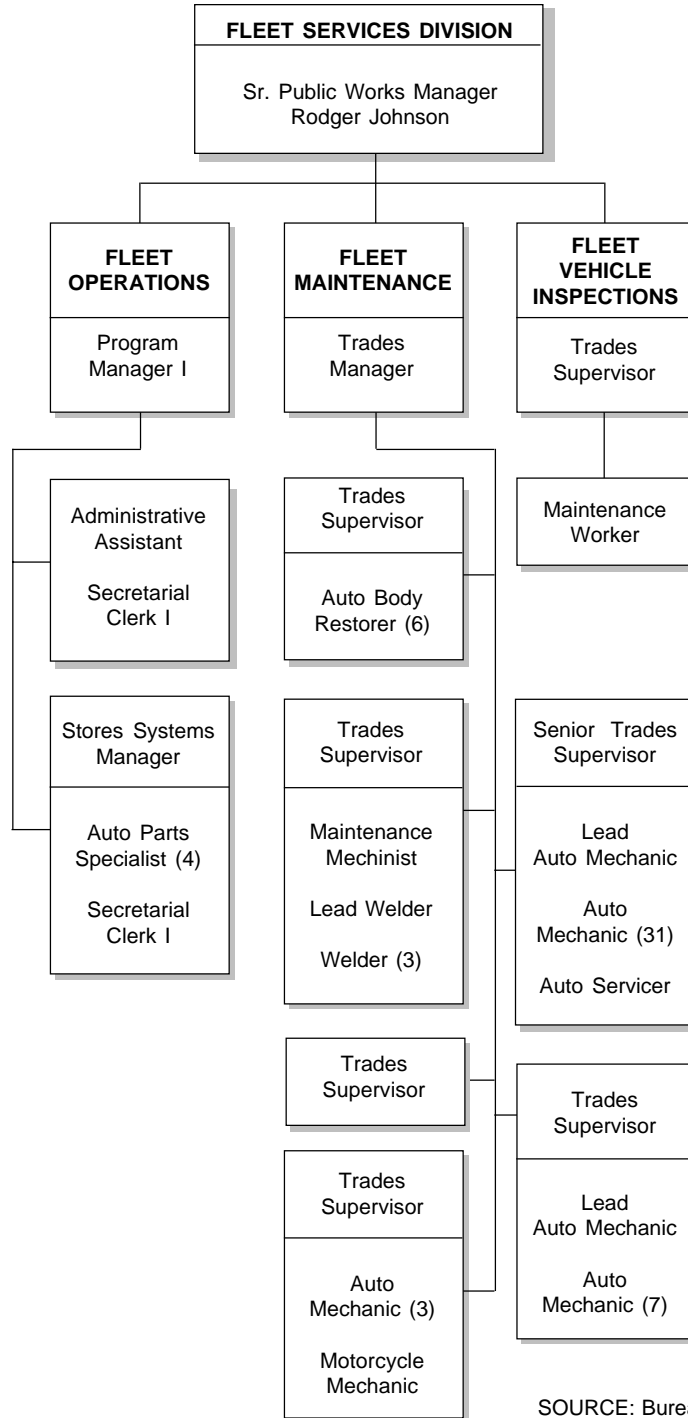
FLEET SERVICES DIVISION

Sr. Public Works Manager
Rodger Johnson

FLEET OPERATIONS

Program Manager I

Administrative Assistant

Secretarial Clerk I

Stores Systems Manager

Auto Parts Specialist (4)

Secretarial Clerk I

FLEET MAINTENANCE

Trades Manager

Trades Supervisor

Auto Body Restorer (6)

Trades Supervisor

Maintenance Mechinist

Lead Welder

Welder (3)

Trades Supervisor

Trades Supervisor

Auto Mechanic (3)

Motorcycle Mechanic

FLEET VEHICLE INSPECTIONS

Trades Supervisor

Maintenance Worker

Senior Trades Supervisor

Lead Auto Mechanic

Auto Mechanic (31)

Auto Servicer

Trades Supervisor

Lead Auto Mechanic

Auto Mechanic (7)

SOURCE: Bure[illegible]